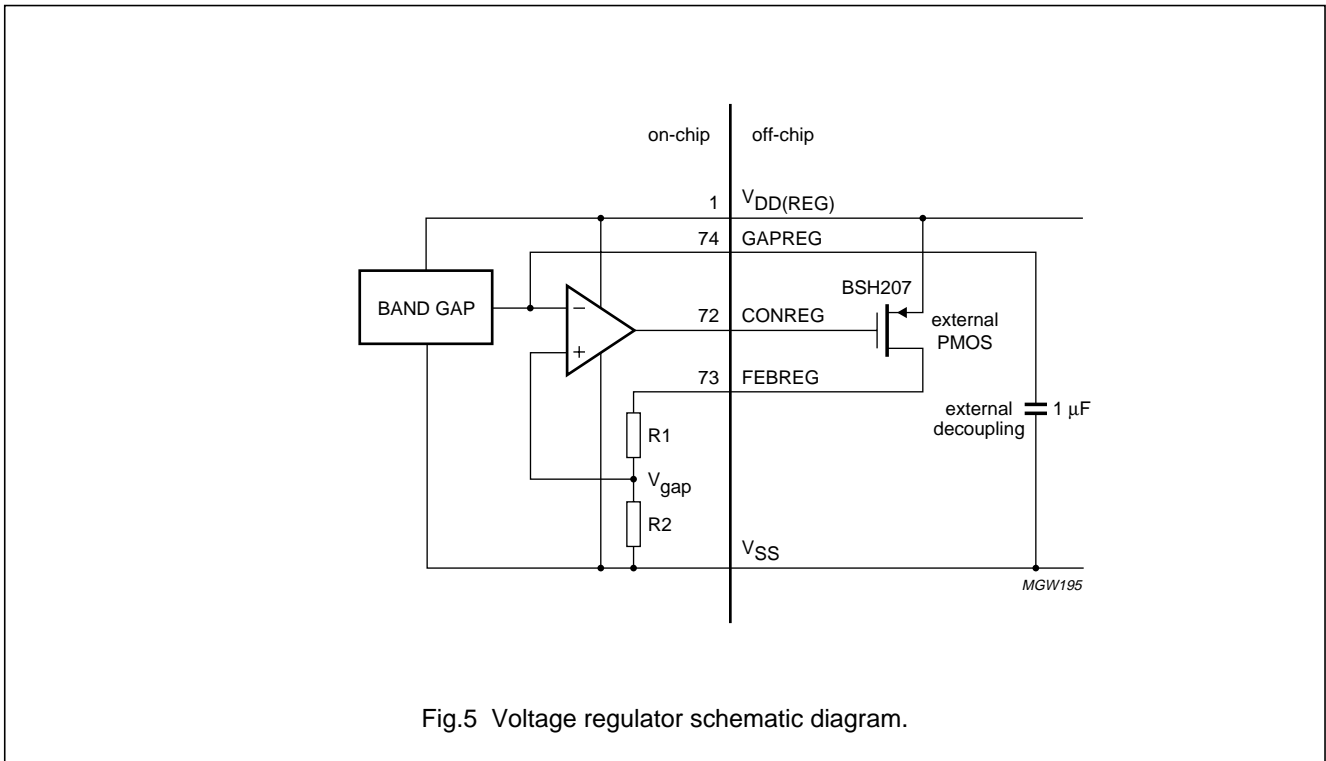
on-chip
off-chip

1
$V_{DD(REG)}$

74
GAPREG

BAND GAP

−
+

BSH207

72
CONREG

external PMOS

73
FEBREG

external decoupling
1 μF

R1

$V_{gap}$

R2

$V_{SS}$

MGW195

Fig.5 Voltage regulator schematic diagram.